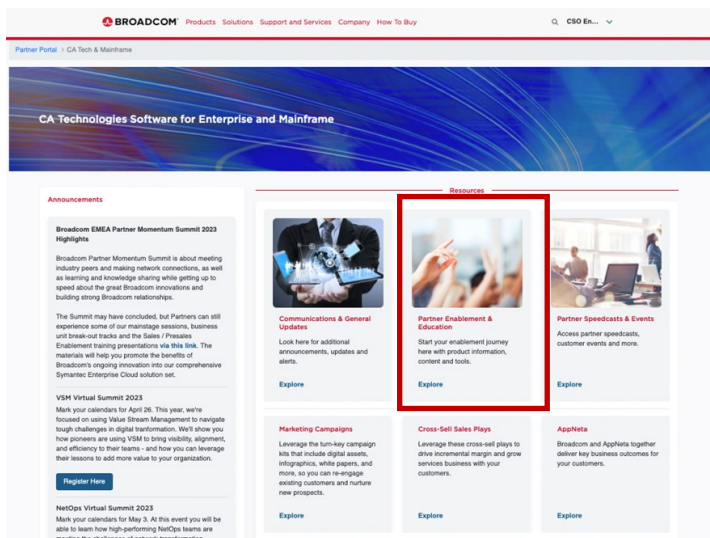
BROADCOM Products Solutions Support and Services Company How To Buy

CSO En...

Partner Portal > CA Tech & Mainframe

CA Technologies Software for Enterprise and Mainframe

Announcements

Broadcom EMEA Partner Momentum Summit 2023 Highlights

Broadcom Partner Momentum Summit is about meeting industry peers and making network connections, as well as learning and knowledge sharing while getting up to speed about the great Broadcom innovations and building strong Broadcom relationships.

The Summit may have concluded, but Partners can still experience some of our mainstage sessions, business unit break-out tracks and the Sales / Presales Enablement training presentations via this link. The materials will help you promote the benefits of Broadcom's ongoing innovation into our comprehensive Symantec Enterprise Cloud solution set.

VSM Virtual Summit 2023

Mark your calendars for April 26. This year, we're focused on using Value Stream Management to navigate tough challenges in digital transformation. We'll show you how pioneers are using VSM to bring visibility, alignment, and efficiency to their teams - and how you can leverage their lessons to add more value to your organization.

Register Here

NetOps Virtual Summit 2023

Mark your calendars for May 3. At this event you will be able to learn how high-performing NetOps teams are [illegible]

Resources

Communications & General Updates

Look here for additional announcements, updates and alerts.

Explore

Partner Enablement & Education

Start your enablement journey here with product information, content and tools.

Explore

Partner Speedcasts & Events

Access partner speedcasts, customer events and more.

Explore

Marketing Campaigns

Leverage the turn-key campaign kits that include digital assets, infographics, white papers, and more, so you can re-engage existing customers and nurture new prospects.

Explore

Cross-Sell Sales Plays

Leverage these cross-sell plays to drive incremental margin and grow services business with your customers.

Explore

AppNeta

Broadcom and AppNeta together deliver key business outcomes for your customers.

Explore